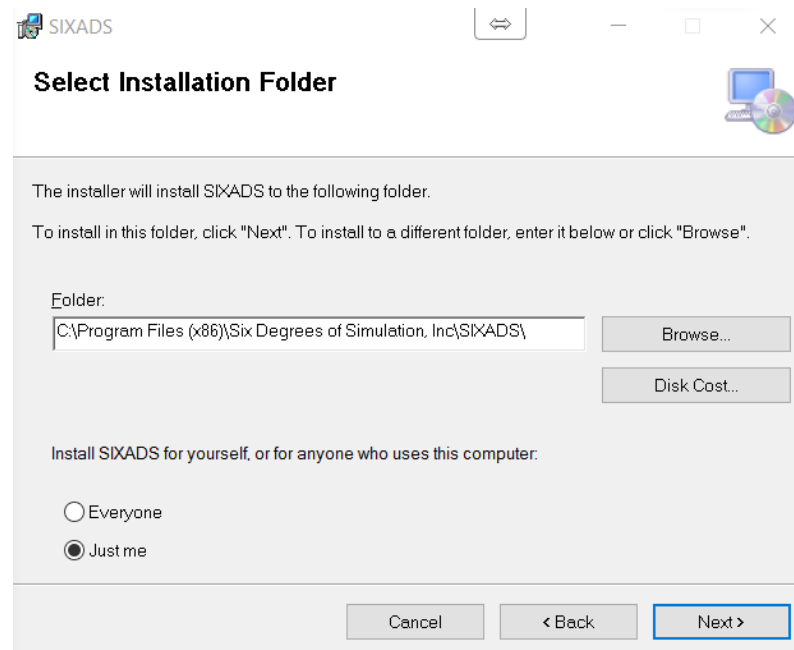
SIXADS

⇔

Select Installation Folder

The installer will install SIXADS to the following folder.

To install in this folder, click "Next". To install to a different folder, enter it below or click "Browse".

Folder:

C:\Program Files (x86)\Six Degrees of Simulation, Inc\SIXADS\

Browse...

Disk Cost...

Install SIXADS for yourself, or for anyone who uses this computer:

Everyone

Just me

Cancel

< Back

Next >